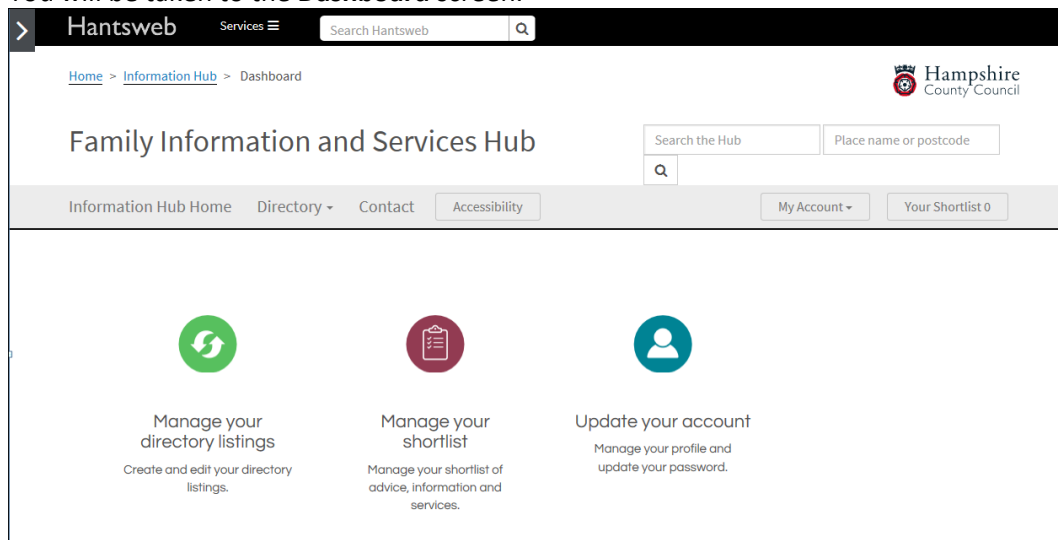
Hantsweb Services ≡ Search Hantsweb

Home > Information Hub > Dashboard

Hampshire County Council

Family Information and Services Hub

Search the Hub

Place name or postcode

Information Hub Home Directory ▾ Contact Accessibility

My Account ▾ Your Shortlist 0

Manage your directory listings

Create and edit your directory listings.

Manage your shortlist

Manage your shortlist of advice, information and services.

Update your account

Manage your profile and update your password.